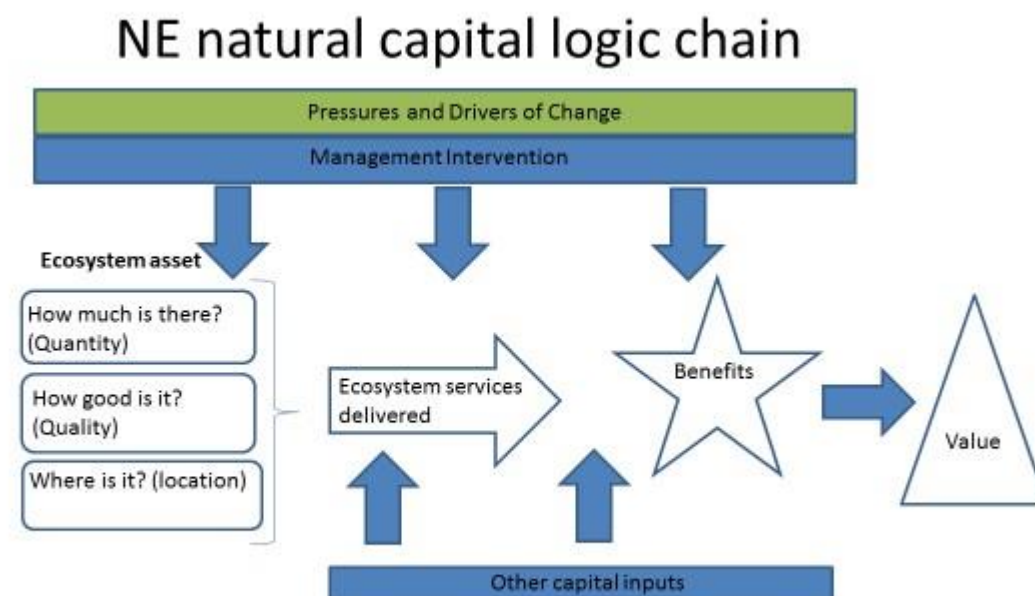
NE natural capital logic chain

Pressures and Drivers of Change

Management Intervention

Ecosystem asset

How much is there? (Quantity)

How good is it? (Quality)

Where is it? (location)

Ecosystem services delivered

Benefits

Value

Other capital inputs